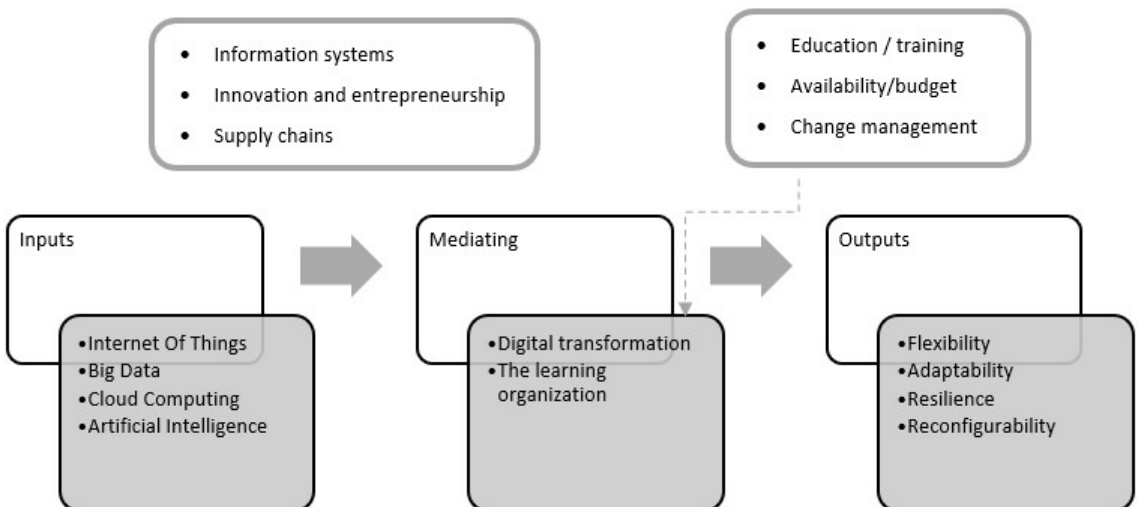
- Information systems
- Innovation and entrepreneurship
- Supply chains

- Education / training
- Availability/budget
- Change management

Inputs

- Internet Of Things
- Big Data
- Cloud Computing
- Artificial Intelligence

Mediating

- Digital transformation
- The learning organization

Outputs

- Flexibility
- Adaptability
- Resilience
- Reconfigurability